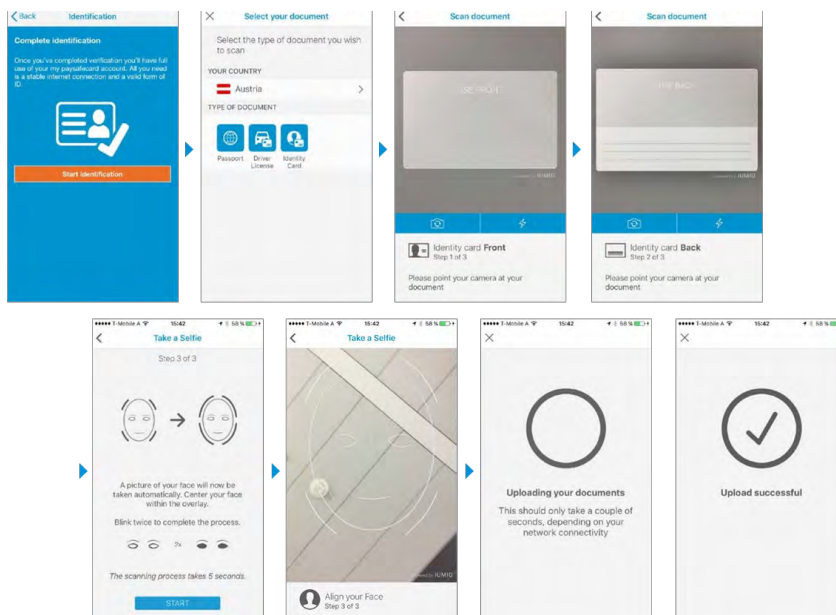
< Back Identification

Complete identification

Once you've completed verification you'll have full use of your my paysafecard account. All you need is a stable internet connection and a valid form of ID.

Start identification

× Select your document

Select the type of document you wish to scan

YOUR COUNTRY

Austria

TYPE OF DOCUMENT

Passport Driver License Identity Card

< Scan document

USE FRONT

powered by JUMIO

Identity card **Front**
Step 1 of 3

Please point your camera at your document

< Scan document

USE BACK

powered by JUMIO

Identity card **Back**
Step 2 of 3

Please point your camera at your document

••••• T-Mobile A 15:42 58 %

< Take a Selfie

Step 3 of 3

A picture of your face will now be taken automatically. Center your face within the overlay.

Blink twice to complete the process.

2x

The scanning process takes 5 seconds.

START

••••• T-Mobile A 15:42 58 %

< Take a Selfie

powered by JUMIO

Align your Face
Step 3 of 3

••••• T-Mobile A 15:42 58 %

×

Uploading your documents

This should only take a couple of seconds, depending on your network connectivity

••••• T-Mobile A 15:42 58 %

×

Upload successful